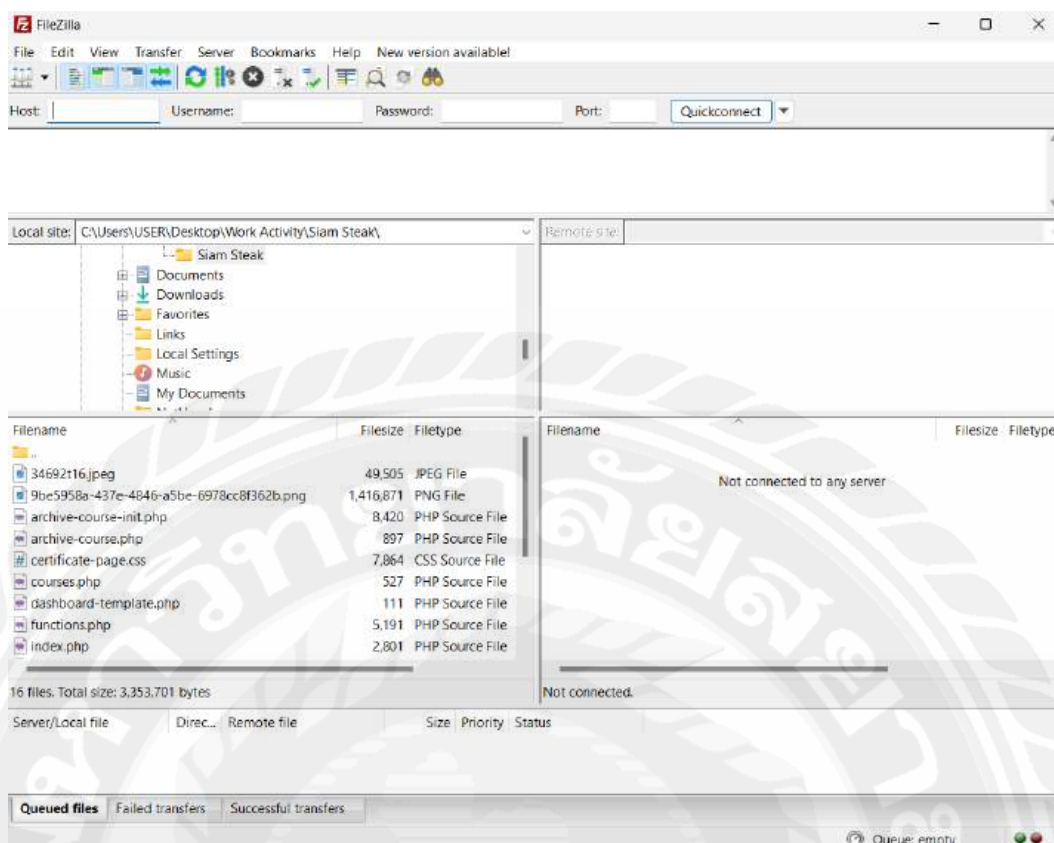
FileZilla

File Edit View Transfer Server Bookmarks Help New version available!

Host: Username: Password: Port: Quickconnect

Local site: C:\Users\USER\Desktop\Work Activity\Siam Steak\

Siam Steak
Documents
Downloads
Favorites
Links
Local Settings
Music
My Documents

Remote site:

| Filename | Filesize | Filetype |
|---|---|---|
| .. | | |
| 34692t16.jpeg | 49,505 | JPEG File |
| 9be5958a-437e-4846-a5be-6978cc8f362b.png | 1,416,871 | PNG File |
| archive-course-init.php | 8,420 | PHP Source File |
| archive-course.php | 897 | PHP Source File |
| certificate-page.css | 7,864 | CSS Source File |
| courses.php | 527 | PHP Source File |
| dashboard-template.php | 111 | PHP Source File |
| functions.php | 5,191 | PHP Source File |
| index.php | 2,801 | PHP Source File |

16 files. Total size: 3,353,701 bytes

| Filename | Filesize | Filetype |
|---|---|---|

Not connected to any server

Not connected.

Server/Local file Direc... Remote file Size Priority Status

Queued files Failed transfers Successful transfers

Queue: empty